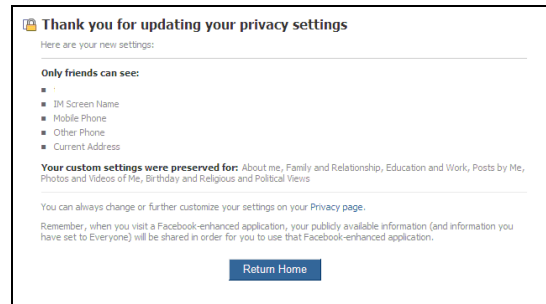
Thank you for updating your privacy settings

Here are your new settings:

**Only friends can see:**

- 
- IM Screen Name
- Mobile Phone
- Other Phone
- Current Address

**Your custom settings were preserved for:** About me, Family and Relationship, Education and Work, Posts by Me, Photos and Videos of Me, Birthday and Religious and Political Views

You can always change or further customize your settings on your Privacy page.

Remember, when you visit a Facebook-enhanced application, your publicly available information (and information you have set to Everyone) will be shared in order for you to use that Facebook-enhanced application.

Return Home